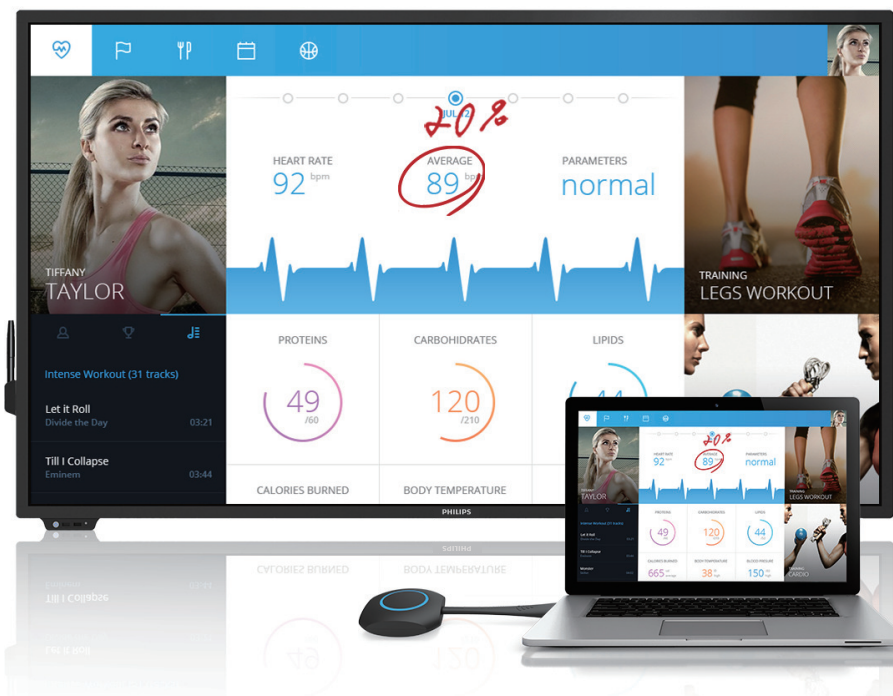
JUL 2

20%

HEART RATE
92 bpm

AVERAGE
89 bpm

PARAMETERS
normal

TIFFANY
TAYLOR

TRAINING
LEGS WORKOUT

Intense Workout (31 tracks)

Let it Roll
Divide the Day 03:21

Till I Collapse
Eminem 03:44

PROTEINS
49
/60

CARBOHIDRATES
120
/210

LIPIDS
44

CALORIES BURNED

BODY TEMPERATURE

PHILIPS

20%

HEART RATE
92 bpm

AVERAGE
89 bpm

PARAMETERS
normal

TIFFANY
TAYLOR

TRAINING
LEGS WORKOUT

Intense Workout (31 tracks)

Let it Roll

Till I Collapse

Monster

PROTEINS
49

CARBOHIDRATES
120

LIPIDS
44

CALORIES BURNED
665

BODY TEMPERATURE
38

BLOOD PRESSURE
150

TRAINING
CARDIO